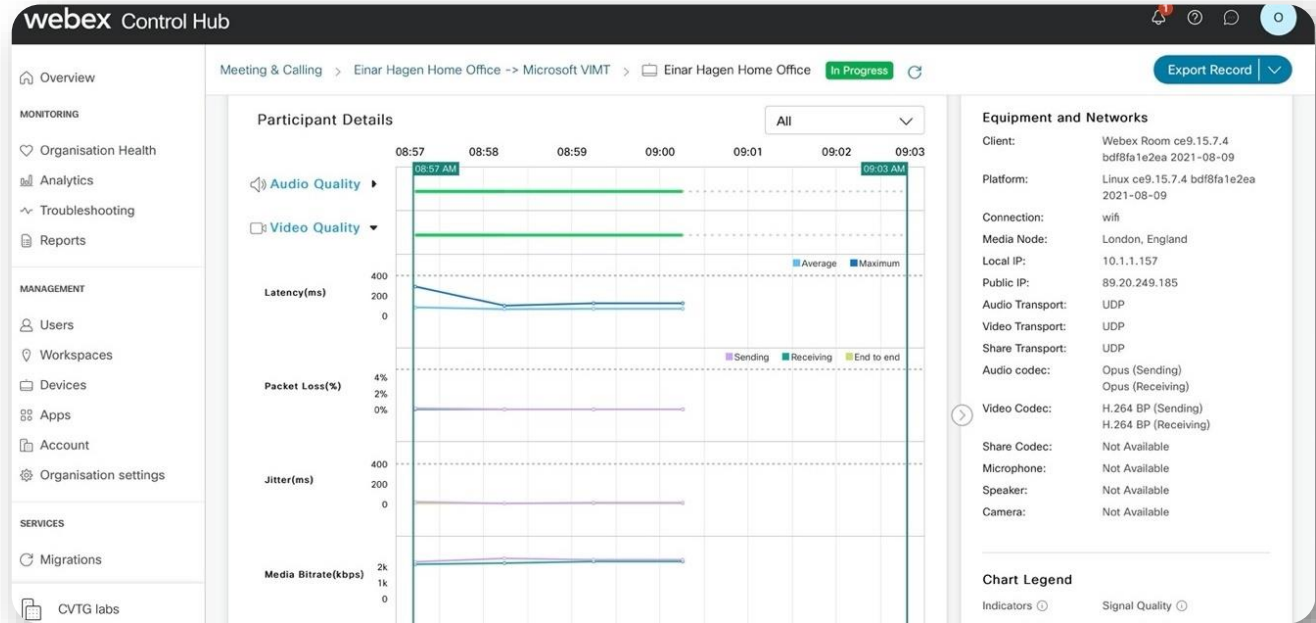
webex Control Hub

O

Overview

MONITORING

Organisation Health
Analytics
Troubleshooting
Reports

MANAGEMENT

Users
Workspaces
Devices
Apps
Account
Organisation settings

SERVICES

Migrations

CVTG labs

Meeting & Calling > Einar Hagen Home Office -> Microsoft VIMT > Einar Hagen Home Office In Progress

Export Record

Participant Details

All

08:57 08:58 08:59 09:00 09:01 09:02 09:03

08:57 AM

09:03 AM

Audio Quality

Video Quality

Average Maximum

Latency(ms)
400
200
0

Sending Receiving End to end

Packet Loss(%)
4%
2%
0%

Jitter(ms)
400
200
0

Media Bitrate(kbps)
2k
1k
0

Equipment and Networks

| | |
|---|---|
| Client: | Webex Room ce9.15.7.4 bdf8fa1e2ea 2021-08-09 |
| Platform: | Linux ce9.15.7.4 bdf8fa1e2ea 2021-08-09 |
| Connection: | wifi |
| Media Node: | London, England |
| Local IP: | 10.1.1.157 |
| Public IP: | 89.20.249.185 |
| Audio Transport: | UDP |
| Video Transport: | UDP |
| Share Transport: | UDP |
| Audio codec: | Opus (Sending) Opus (Receiving) |
| Video Codec: | H.264 BP (Sending) H.264 BP (Receiving) |
| Share Codec: | Not Available |
| Microphone: | Not Available |
| Speaker: | Not Available |
| Camera: | Not Available |

Chart Legend

Indicators Signal Quality